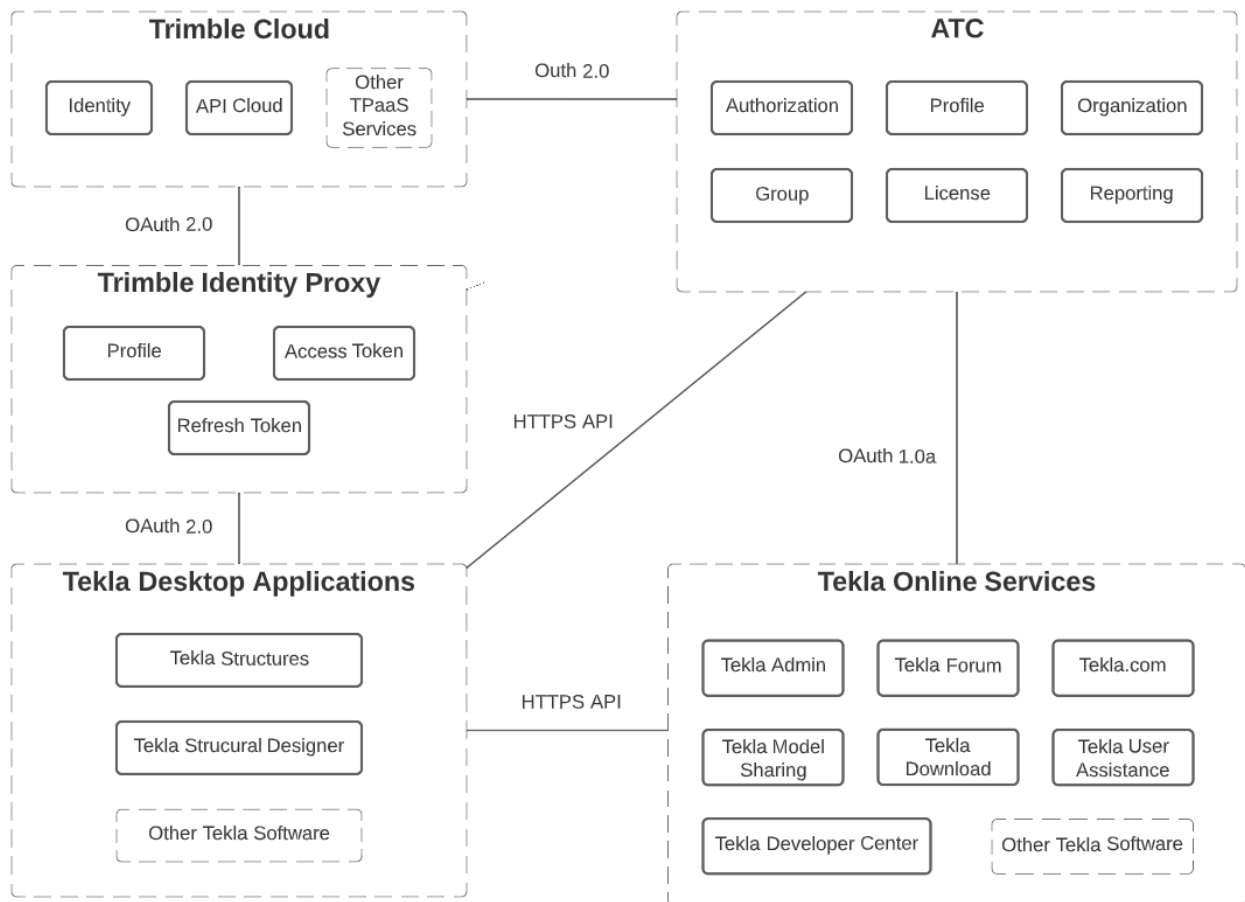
Trimble Cloud

Identity

API Cloud

Other TPaaS Services

Outh 2.0

ATC

Authorization

Profile

Organization

Group

License

Reporting

OAuth 2.0

Trimble Identity Proxy

Profile

Access Token

Refresh Token

HTTPS API

OAuth 1.0a

OAuth 2.0

Tekla Desktop Applications

Tekla Structures

Tekla Strucural Designer

Other Tekla Software

HTTPS API

Tekla Online Services

Tekla Admin

Tekla Forum

Tekla.com

Tekla Model Sharing

Tekla Download

Tekla User Assistance

Tekla Developer Center

Other Tekla Software